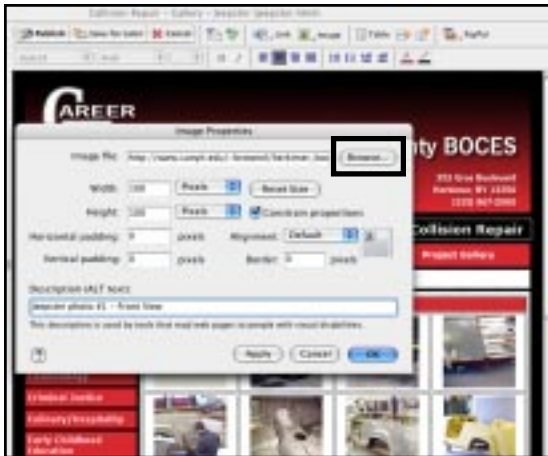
Collision Repair – Gallery – Jeepster (Jeepster.html)

Publish | Save for Later | Cancel | Link | Image | Table | PayPal

CAREER

Image Properties

Image file: http://sunny.cuny.edu/~brown/Herkimer.Jeep | Browse...

Width: 100 Pixels | Reset Size
Height: 100 Pixels | Constrain proportions

Horizontal padding: 0 pixels | Alignment: Default
Vertical padding: 0 pixels | Border: 0 pixels

Description (ALT text):
Jeepster photo #1 – Front View
This description is used by tools that read web pages to people with visual disabilities.

? | Apply | Cancel | OK

nty BOCES
352 Gros Boulevard
Herkimer, NY 13350
(315) 867-2000

Collision Repair
Project Gallery

Criminal Justice
Culinary/Hospitality
Early Childhood Education